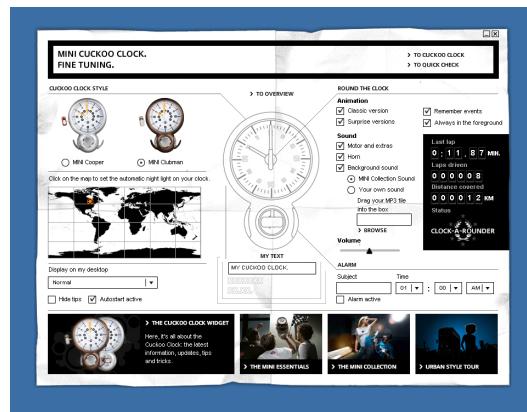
MINI CUCKOO CLOCK.
FINE TUNING.

> TO CUCKOO CLOCK
> TO QUICK CHECK

CUCKOO CLOCK STYLE

MINI Cooper
MINI Clubman

Click on the map to set the automatic night light on your clock.

Display on my desktop
Normal

Hide tips
Autostart active

> TO OVERVIEW

MY TEXT
MY CUCKOO CLOCK.

ROUND THE CLOCK
Animation
Classic version
Surprise versions
Remember events
Always in the foreground

Sound
Motor and extras
Horn
Background sound
MINI Collection Sound
Your own sound
Drag your MP3 file into the box
> BROWSE
Volume

Last lap
0 : 1 1 . 8 7 MIN.
Laps driven
0 0 0 0 0 8
Distance covered
0 0 0 0 1 2 KM
Status
CLOCK-A-ROUNDER

ALARM
Subject
Time
01 : 00 AM
Alarm active

> THE CUCKOO CLOCK WIDGET
Here, it's all about the Cuckoo Clock: the latest information, updates, tips and tricks.

> THE MINI ESSENTIALS
> THE MINI COLLECTION
> URBAN STYLE TOUR